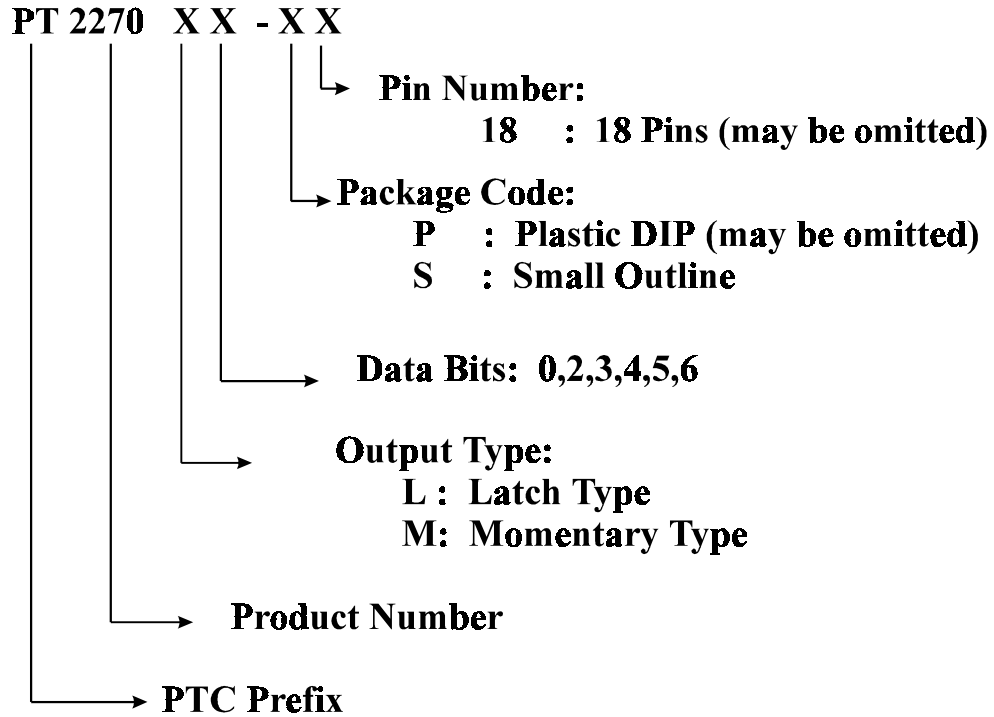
PT 2270 X X - X X

Pin Number:
18 : 18 Pins (may be omitted)

Package Code:
P : Plastic DIP (may be omitted)
S : Small Outline

Data Bits: 0,2,3,4,5,6

Output Type:
L : Latch Type
M: Momentary Type

Product Number

PTC Prefix